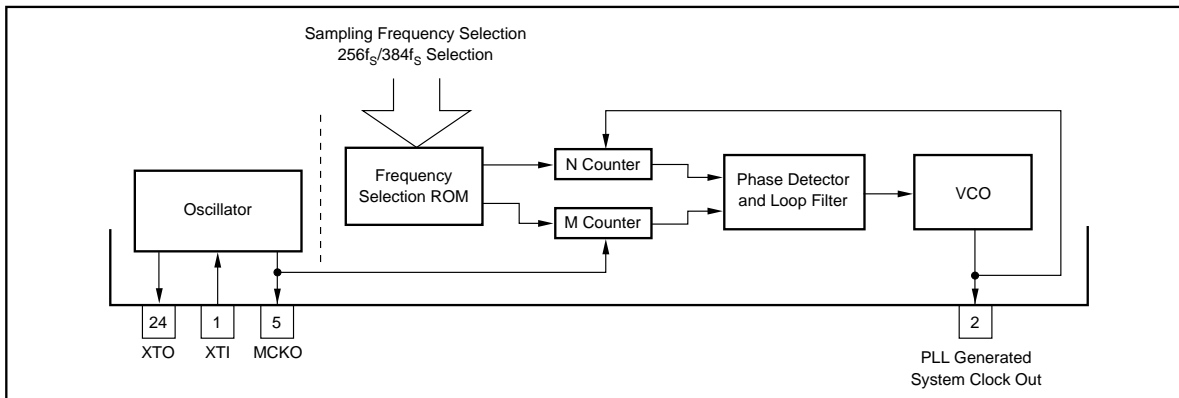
Sampling Frequency Selection
$256f_S/384f_S$ Selection

Frequency Selection ROM

N Counter

M Counter

Phase Detector and Loop Filter

VCO

Oscillator

24
XTO

1
XTI

5
MCKO

2
PLL Generated System Clock Out